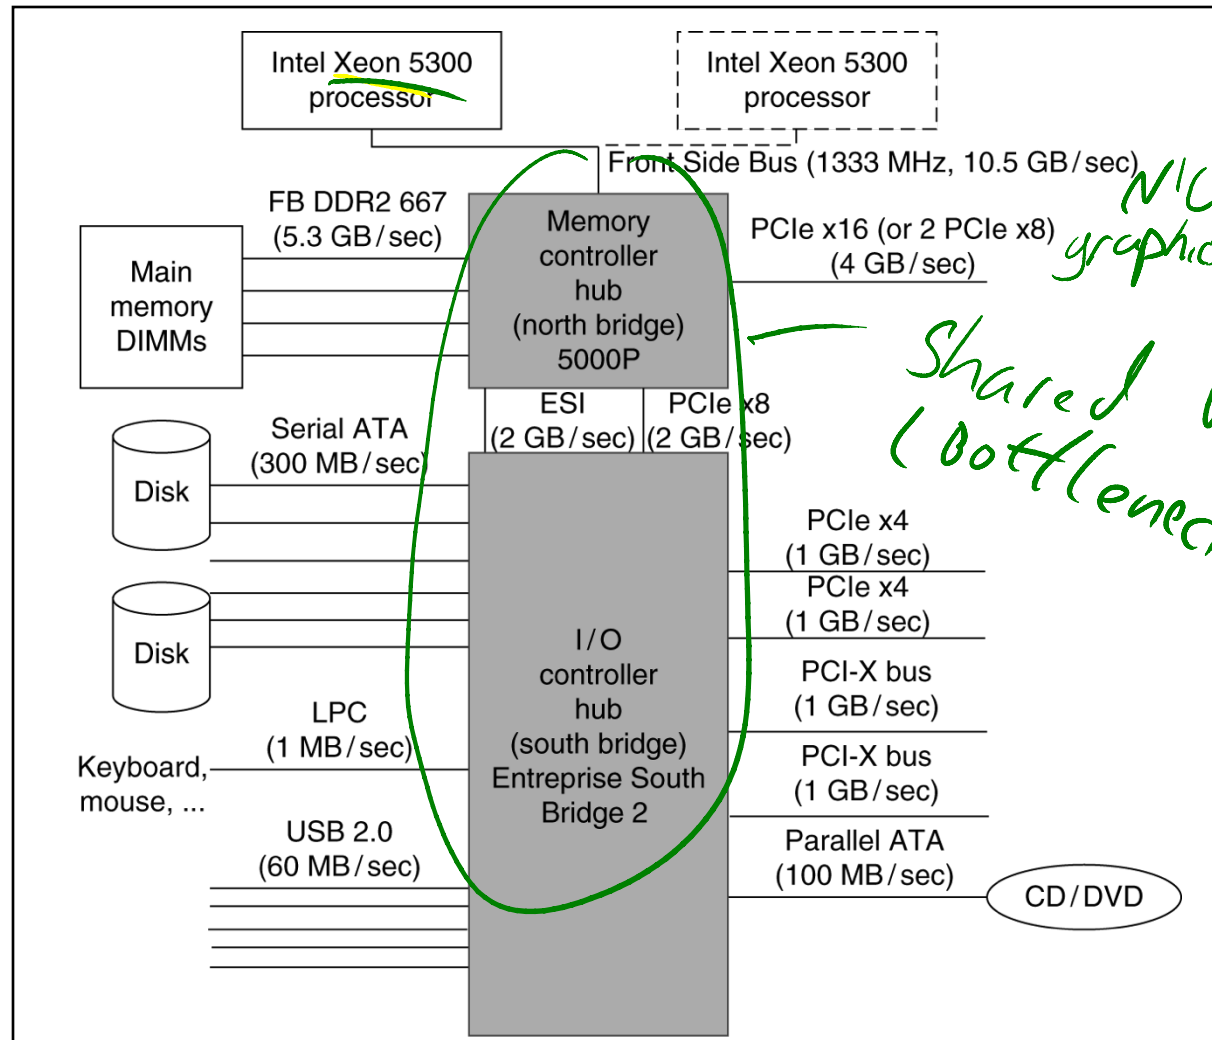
Intel Xeon 5300 processor

Intel Xeon 5300 processor

Front Side Bus (1333 MHz, 10.5 GB/sec)

NIC
graphic

FB DDR2 667 (5.3 GB/sec)

Main memory DIMMs

Memory controller hub (north bridge) 5000P

PCIe x16 (or 2 PCIe x8) (4 GB/sec)

Shared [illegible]
(bottleneck

ESI (2 GB/sec)

PCIe x8 (2 GB/sec)

Serial ATA (300 MB/sec)

Disk

Disk

PCIe x4 (1 GB/sec)

PCIe x4 (1 GB/sec)

I/O controller hub (south bridge) Entreprise South Bridge 2

PCI-X bus (1 GB/sec)

PCI-X bus (1 GB/sec)

LPC (1 MB/sec)

Keyboard, mouse, ...

USB 2.0 (60 MB/sec)

Parallel ATA (100 MB/sec)

CD/DVD